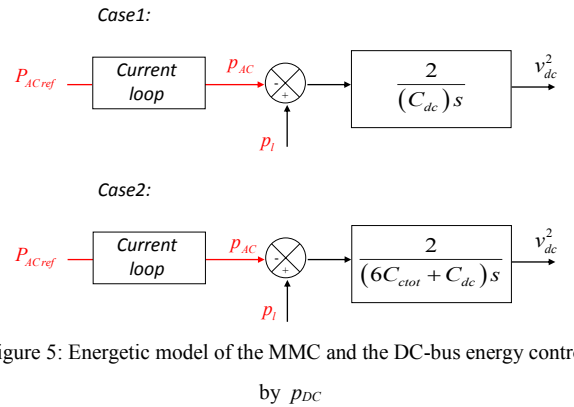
Case1:

$P_{ACref}$ Current loop $p_{AC}$ - + $p_l$ $\frac{2}{(C_{dc})s}$ $v_{dc}^2$

Case2:

$P_{ACref}$ Current loop $p_{AC}$ - + $p_l$ $\frac{2}{(6C_{ctot}+C_{dc})s}$ $v_{dc}^2$

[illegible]igure 5: Energetic model of the MMC and the DC-bus energy contr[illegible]

by $p_{DC}$